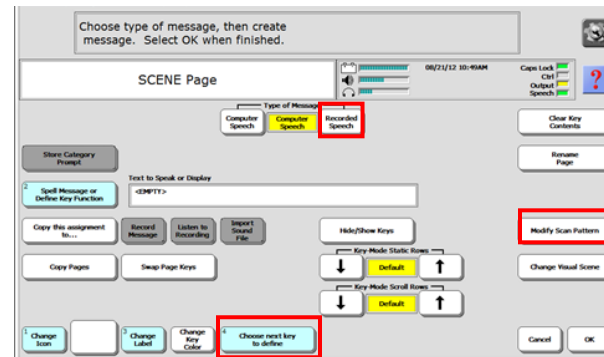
Choose type of message, then create message. Select OK when finished.

SCENE Page

08/21/12 10:49AM

Caps Lock
Ctrl
Output
Speech

?

Type of Message

Computer Speech

Computer Speech

Recorded Speech

Clear Key Contents

Store Category Prompt

Rename Page

Text to Speak or Display

2 Spell Message or Define Key Function

<EMPTY>

Copy this assignment to...

Record Message

Listen to Recording

Import Sound File

Hide/Show Keys

Modify Scan Pattern

Key-Mode Static Rows

Default

Copy Pages

Swap Page Keys

Change Visual Scene

Key-Mode Scroll Rows

Default

1 Change Icon

3 Change Label

Change Key Color

4 Choose next key to define

Cancel

OK